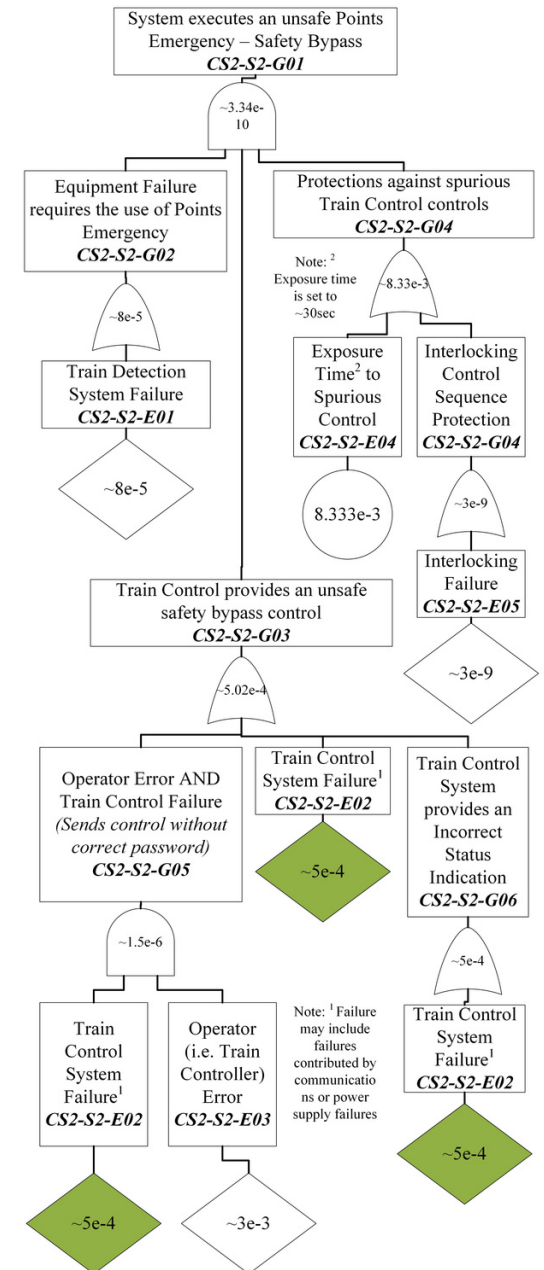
System executes an unsafe Points Emergency – Safety Bypass
***CS2-S2-G01***

~3.34e-10

Equipment Failure requires the use of Points Emergency
***CS2-S2-G02***

~8e-5

Train Detection System Failure
***CS2-S2-E01***

~8e-5

Protections against spurious Train Control controls
***CS2-S2-G04***

Note: $^2$ Exposure time is set to ~30sec

~8.33e-3

Exposure Time$^2$ to Spurious Control
***CS2-S2-E04***

8.333e-3

Interlocking Control Sequence Protection
***CS2-S2-G04***

~3e-9

Interlocking Failure
***CS2-S2-E05***

~3e-9

Train Control provides an unsafe safety bypass control
***CS2-S2-G03***

~5.02e-4

Operator Error AND Train Control Failure
*(Sends control without correct password)*
***CS2-S2-G05***

~1.5e-6

Train Control System Failure$^1$
***CS2-S2-E02***

~5e-4

Operator (i.e. Train Controller) Error
***CS2-S2-E03***

~3e-3

Train Control System Failure$^1$
***CS2-S2-E02***

~5e-4

Note: $^1$ Failure may include failures contributed by communications or power supply failures

Train Control System provides an Incorrect Status Indication
***CS2-S2-G06***

~5e-4

Train Control System Failure$^1$
***CS2-S2-E02***

~5e-4